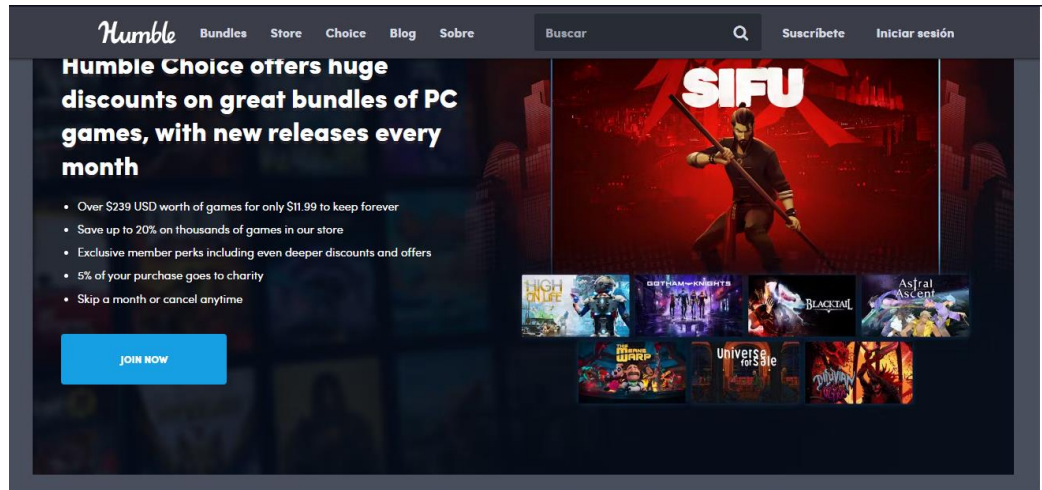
Humble Bundles Store Choice Blog Sobre Buscar Suscríbete Iniciar sesión

Humble Choice offers huge discounts on great bundles of PC games, with new releases every month

- Over $239 USD worth of games for only $11.99 to keep forever
- Save up to 20% on thousands of games in our store
- Exclusive member perks including even deeper discounts and offers
- 5% of your purchase goes to charity
- Skip a month or cancel anytime

JOIN NOW

SIFU

HIGH ON LIFE

GOTHAM KNIGHTS

BLACKTAIL

Astral Ascent

THE MANEATER WARP

Universe for Sale

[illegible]